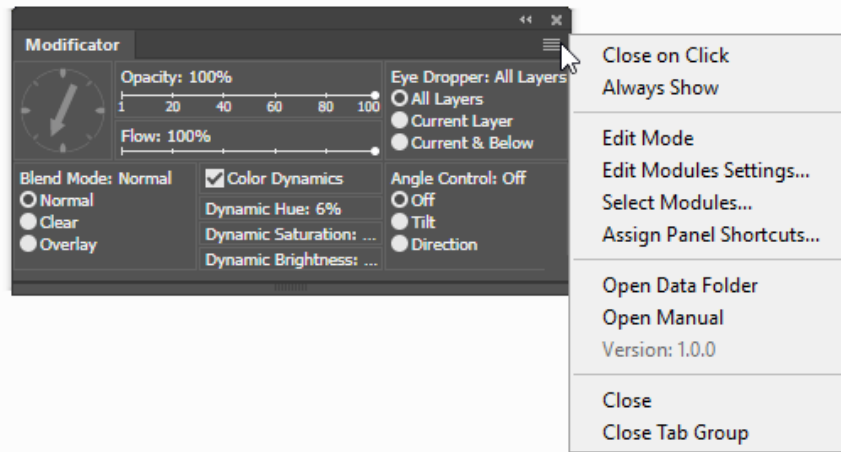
Modificator

Opacity: 100%
1 20 40 60 80 100

Flow: 100%

Eye Dropper: All Layers
All Layers
Current Layer
Current & Below

Blend Mode: Normal
Normal
Clear
Overlay

Color Dynamics
Dynamic Hue: 6%
Dynamic Saturation: ...
Dynamic Brightness: ...

Angle Control: Off
Off
Tilt
Direction

Close on Click
Always Show

Edit Mode
Edit Modules Settings...
Select Modules...
Assign Panel Shortcuts...

Open Data Folder
Open Manual
Version: 1.0.0

Close
Close Tab Group